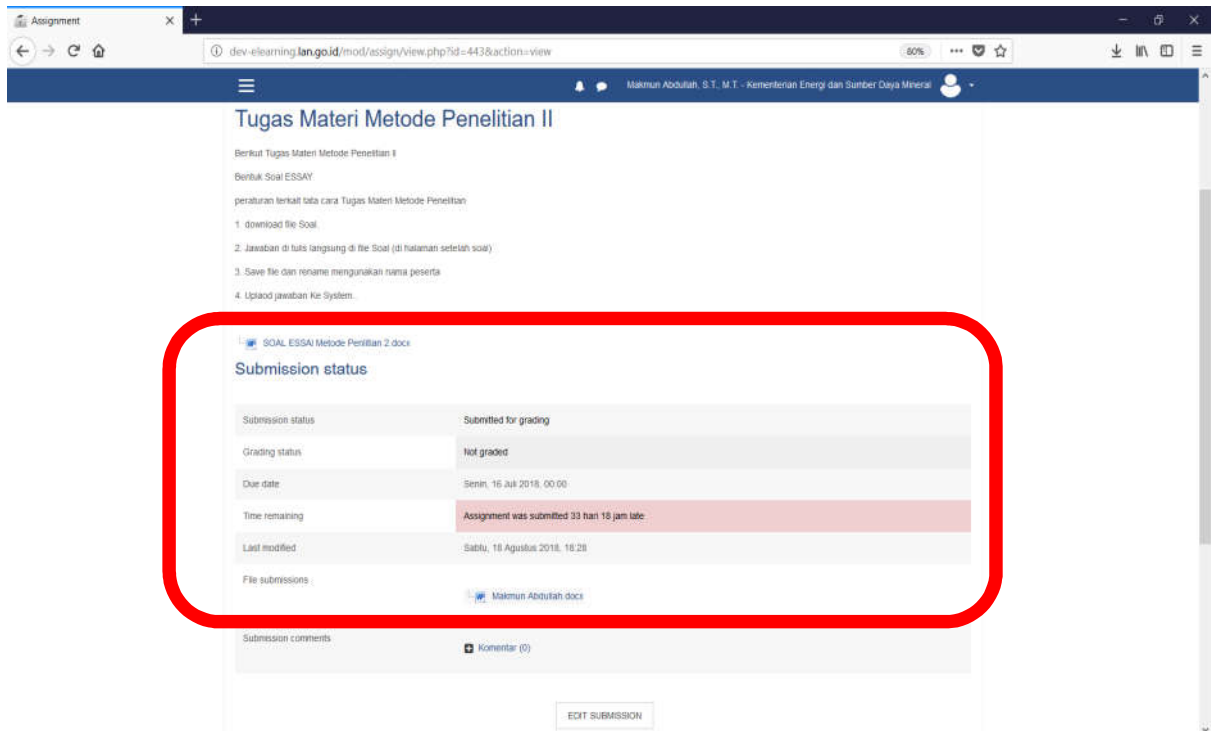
Assignment

dev-elearning.lan.go.id/mod/assign/view.php?id=443&action=view

80%

Makmun Abdullah, S.T., M.T. - Kementerian Energi dan Sumber Daya Mineral

Tugas Materi Metode Penelitian II

Berikut Tugas Materi Metode Penelitian II

Bentuk Soal ESSAY

peraturan terkait tata cara Tugas Materi Metode Penelitian

1. download file Soal

2. Jawaban di tulis langsung di file Soal (di halaman setelah soal)

3. Save file dan rename mengunakan nama peserta

4. Uplaod jawaban Ke System.

SOAL ESSAI Metode Penlitian 2.docx

Submission status

| Submission status | Submitted for grading |
|---|---|
| Grading status | Not graded |
| Due date | Senin, 16 Juli 2018, 00:00 |
| Time remaining | Assignment was submitted 33 hari 18 jam late |
| Last modified | Sabtu, 18 Agustus 2018, 18:28 |
| File submissions | Makmun Abdullah.docx |
| Submission comments | Komentar (0) |

EDIT SUBMISSION